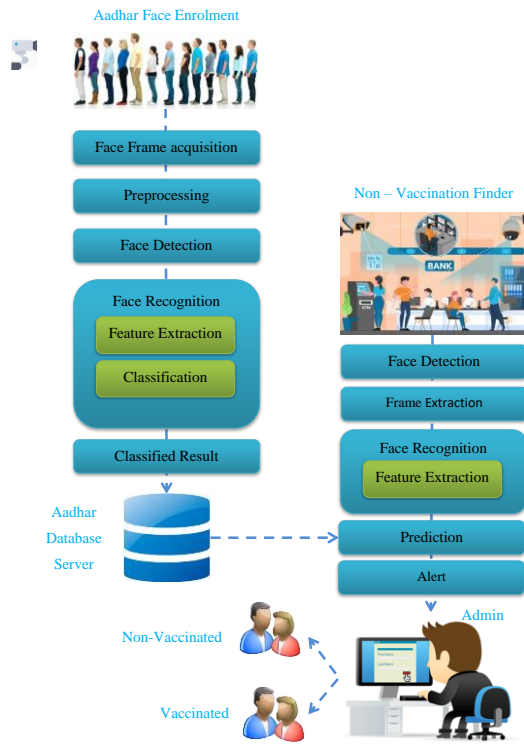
Aadhar Face Enrolment

Face Frame acquisition

Preprocessing

Face Detection

Face Recognition

Feature Extraction

Classification

Classified Result

Aadhar Database Server

Non – Vaccination Finder

BANK

Face Detection

Frame Extraction

Face Recognition

Feature Extraction

Prediction

Alert

Admin

Non-Vaccinated

Vaccinated